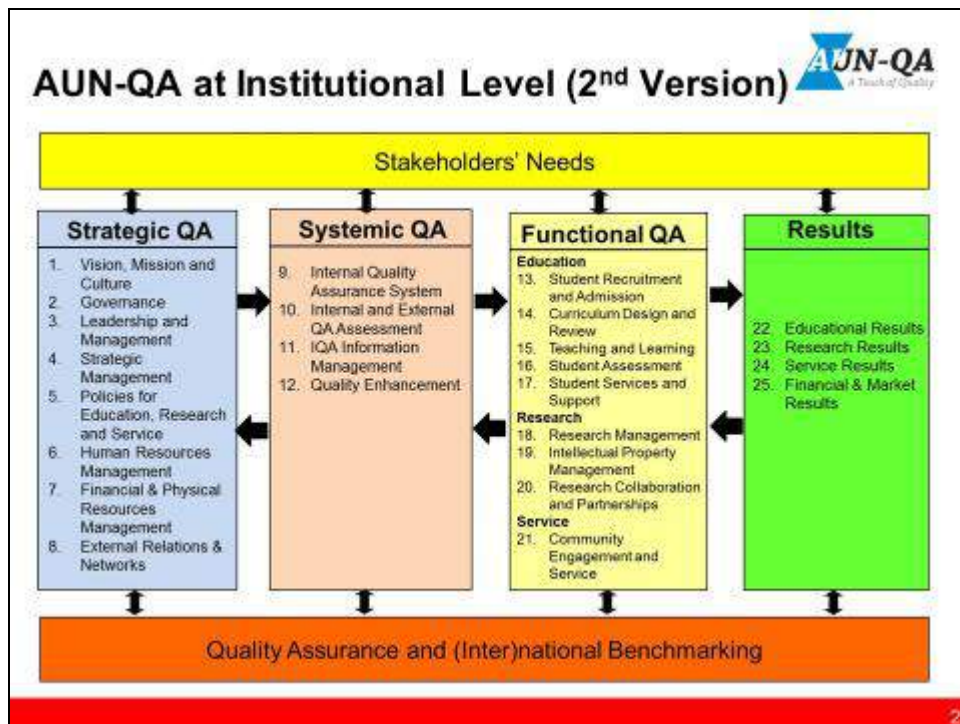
AUN-QA at Institutional Level (2$^{nd}$ Version)

AUN-QA
A Touch of Quality

Stakeholders' Needs

Strategic QA
1. Vision, Mission and Culture
2. Governance
3. Leadership and Management
4. Strategic Management
5. Policies for Education, Research and Service
6. Human Resources Management
7. Financial & Physical Resources Management
8. External Relations & Networks

Systemic QA
9. Internal Quality Assurance System
10. Internal and External QA Assessment
11. IQA Information Management
12. Quality Enhancement

Functional QA
Education
13. Student Recruitment and Admission
14. Curriculum Design and Review
15. Teaching and Learning
16. Student Assessment
17. Student Services and Support
Research
18. Research Management
19. Intellectual Property Management
20. Research Collaboration and Partnerships
Service
21. Community Engagement and Service

Results
22. Educational Results
23. Research Results
24. Service Results
25. Financial & Market Results

Quality Assurance and (Inter)national Benchmarking